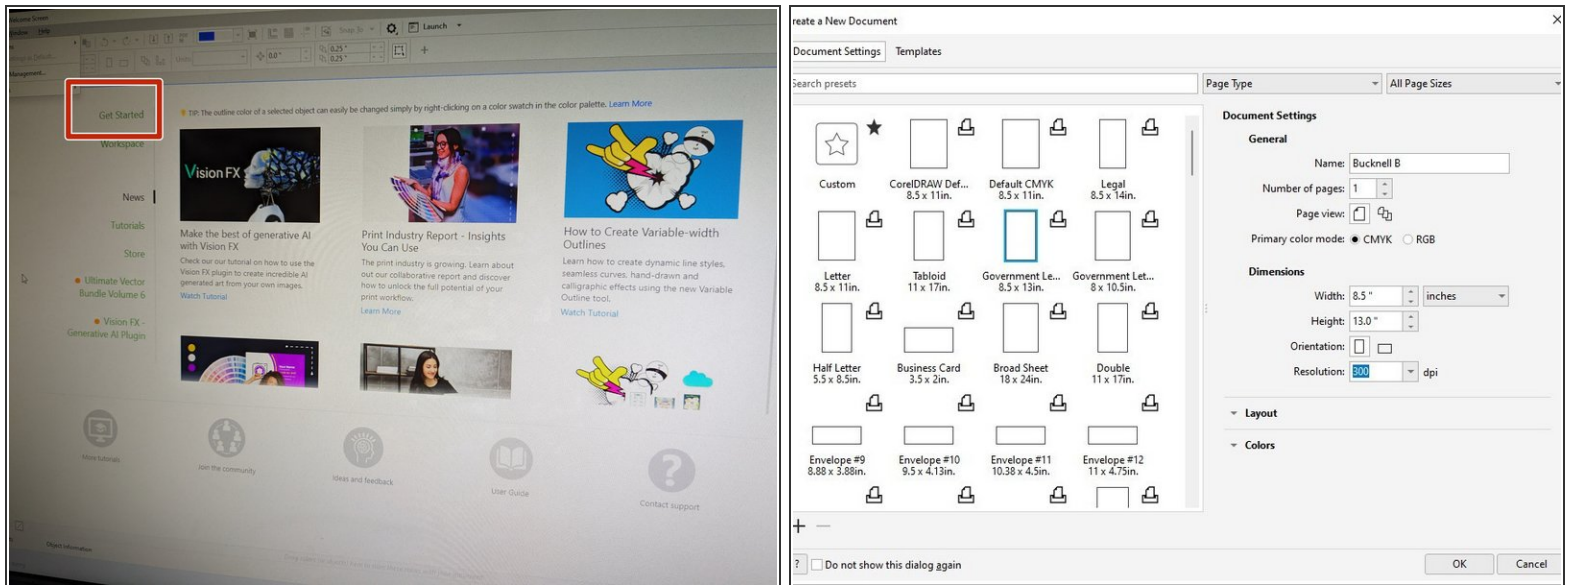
Welcome Screen
Window Help
Launch

Get Started
Workspace
News
Tutorials
Store
• Ultimate Vector Bundle Volume 6
• Vision FX - Generative AI Plugin

TIP: The outline color of a selected object can easily be changed simply by right-clicking on a color swatch in the color palette. Learn More

Vision FX

Make the best of generative AI with Vision FX
Check our our tutorial on how to use the Vision FX plugin to create incredible AI generated art from your own images.
Watch Tutorial

Print Industry Report - Insights You Can Use
The print industry is growing. Learn about out our collaborative report and discover how to unlock the full potential of your print workflow.
Learn More

How to Create Variable-width Outlines
Learn how to create dynamic line styles, seamless curves, hand-drawn and calligraphic effects using the new Variable Outline tool.
Watch Tutorial

More tutorials
Join the community
Ideas and feedback
User Guide
Contact support

Object Information

reate a New Document
Document Settings Templates
Search presets
Page Type
All Page Sizes

Custom
CorelDRAW Def... 8.5 x 11in.
Default CMYK 8.5 x 11in.
Legal 8.5 x 14in.
Letter 8.5 x 11in.
Tabloid 11 x 17in.
Government Le... 8.5 x 13in.
Government Let... 8 x 10.5in.
Half Letter 5.5 x 8.5in.
Business Card 3.5 x 2in.
Broad Sheet 18 x 24in.
Double 11 x 17in.
Envelope #9 8.88 x 3.88in.
Envelope #10 9.5 x 4.13in.
Envelope #11 10.38 x 4.5in.
Envelope #12 11 x 4.75in.

Document Settings
General
Name: Bucknell B
Number of pages: 1
Page view:
Primary color mode: CMYK RGB
Dimensions
Width: 8.5 " inches
Height: 13.0 "
Orientation:
Resolution: 300 dpi
Layout
Colors

Do not show this dialog again
OK
Cancel